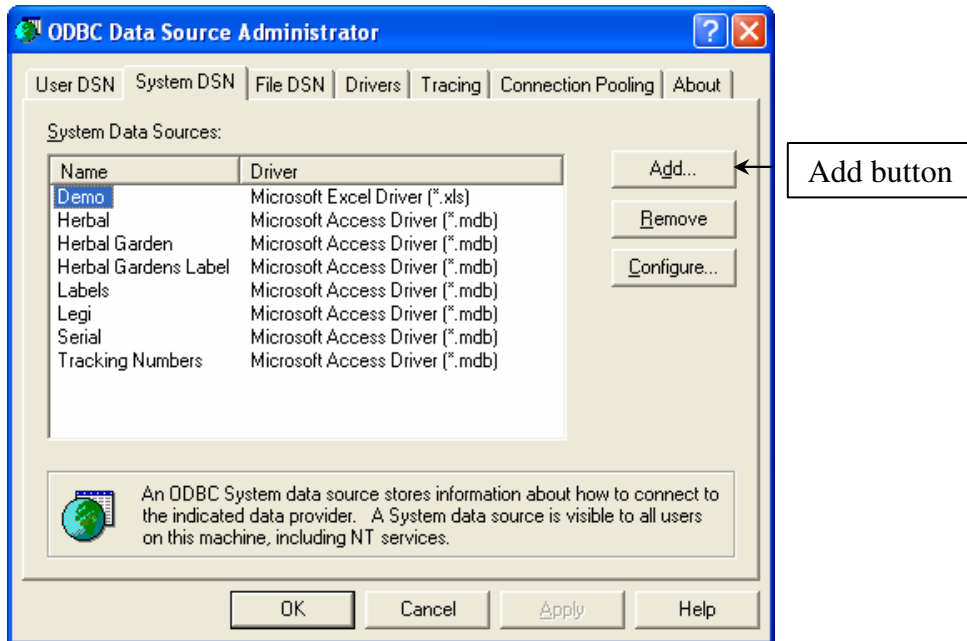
ODBC Data Source Administrator

User DSN | System DSN | File DSN | Drivers | Tracing | Connection Pooling | About

System Data Sources:

| Name | Driver |
|---|---|
| Demo | Microsoft Excel Driver (*.xls) |
| Herbal | Microsoft Access Driver (*.mdb) |
| Herbal Garden | Microsoft Access Driver (*.mdb) |
| Herbal Gardens Label | Microsoft Access Driver (*.mdb) |
| Labels | Microsoft Access Driver (*.mdb) |
| Legi | Microsoft Access Driver (*.mdb) |
| Serial | Microsoft Access Driver (*.mdb) |
| Tracking Numbers | Microsoft Access Driver (*.mdb) |

Add...

Add button

Remove

Configure...

An ODBC System data source stores information about how to connect to the indicated data provider. A System data source is visible to all users on this machine, including NT services.

OK | Cancel | Apply | Help